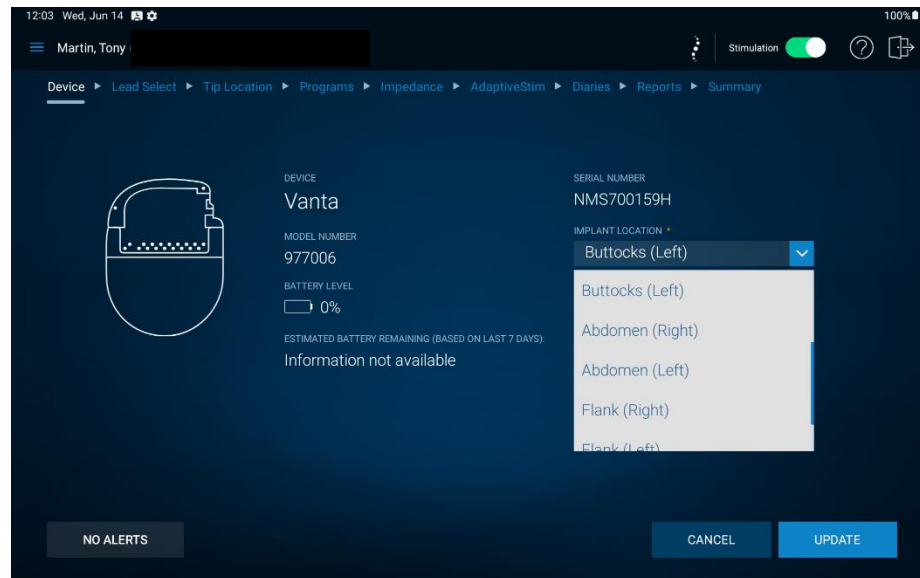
12:03 Wed, Jun 14

100%

Martin, Tony

Stimulation

Device ▸ Lead Select ▸ Tip Location ▸ Programs ▸ Impedance ▸ AdaptiveStim ▸ Diaries ▸ Reports ▸ Summary

DEVICE
Vanta

MODEL NUMBER
977006

BATTERY LEVEL
0%

ESTIMATED BATTERY REMAINING (BASED ON LAST 7 DAYS):
Information not available

SERIAL NUMBER
NMS700159H

IMPLANT LOCATION *
Buttocks (Left)

Buttocks (Left)
Abdomen (Right)
Abdomen (Left)
Flank (Right)
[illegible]

NO ALERTS

CANCEL

UPDATE